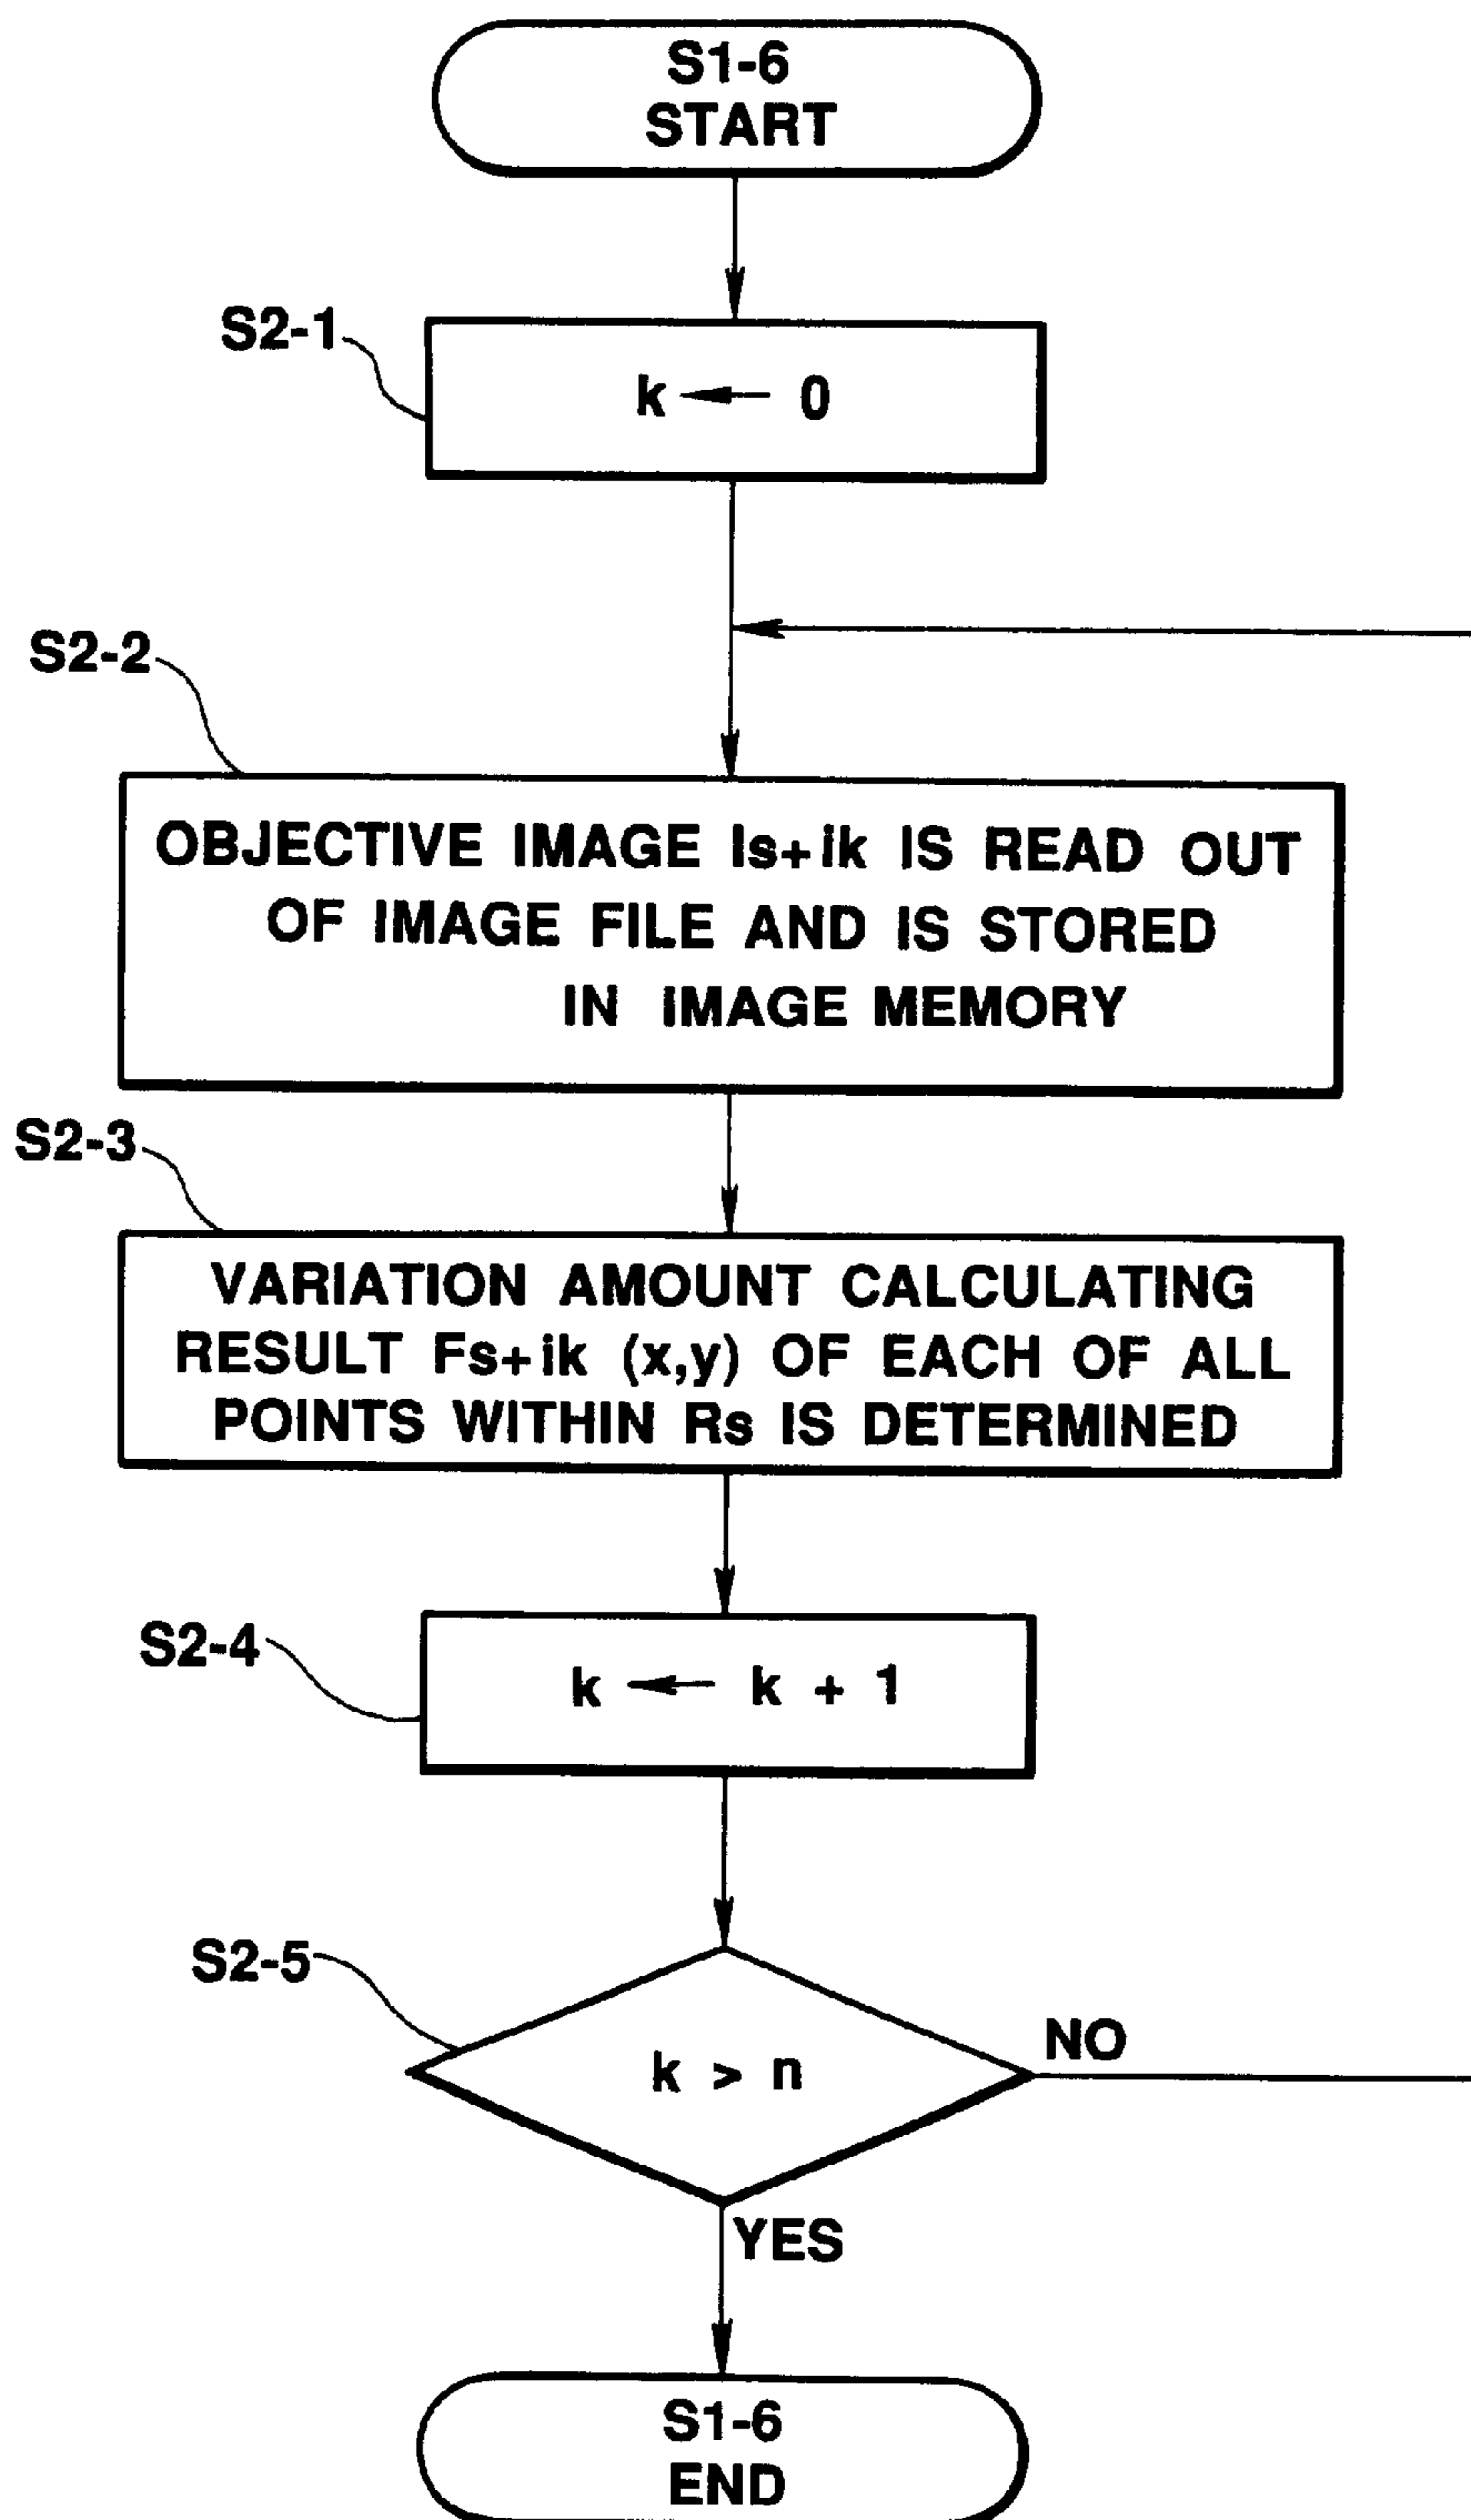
S1-6
START

S2-1

$k \leftarrow 0$

S2-2

OBJECTIVE IMAGE Is+ik IS READ OUT OF IMAGE FILE AND IS STORED IN IMAGE MEMORY

S2-3

VARIATION AMOUNT CALCULATING RESULT Fs+ik (x,y) OF EACH OF ALL POINTS WITHIN Rs IS DETERMINED

S2-4

$k \leftarrow k + 1$

S2-5

$k > n$

NO

YES

S1-6
END